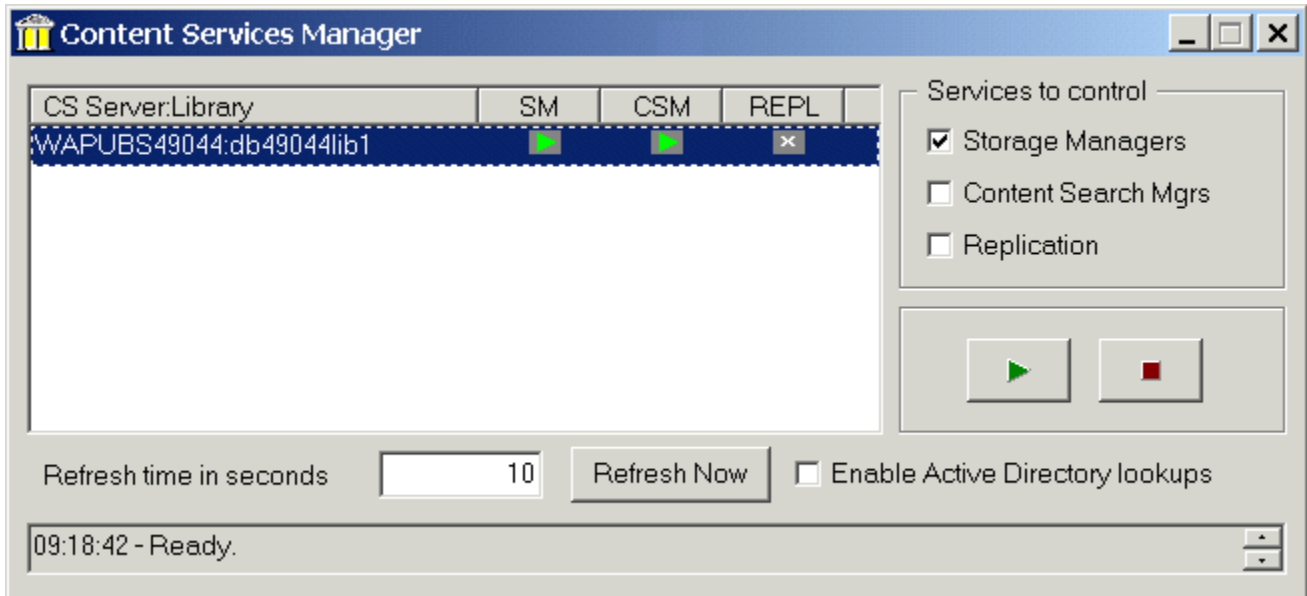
Content Services Manager

| CS Server:Library | SM | CSM | REPL |
|---|---|---|---|
| WAPUBS49044:db49044lib1 | | | |

Services to control
☑ Storage Managers
☐ Content Search Mgrs
☐ Replication

Refresh time in seconds 10 Refresh Now ☐ Enable Active Directory lookups

09:18:42 - Ready.